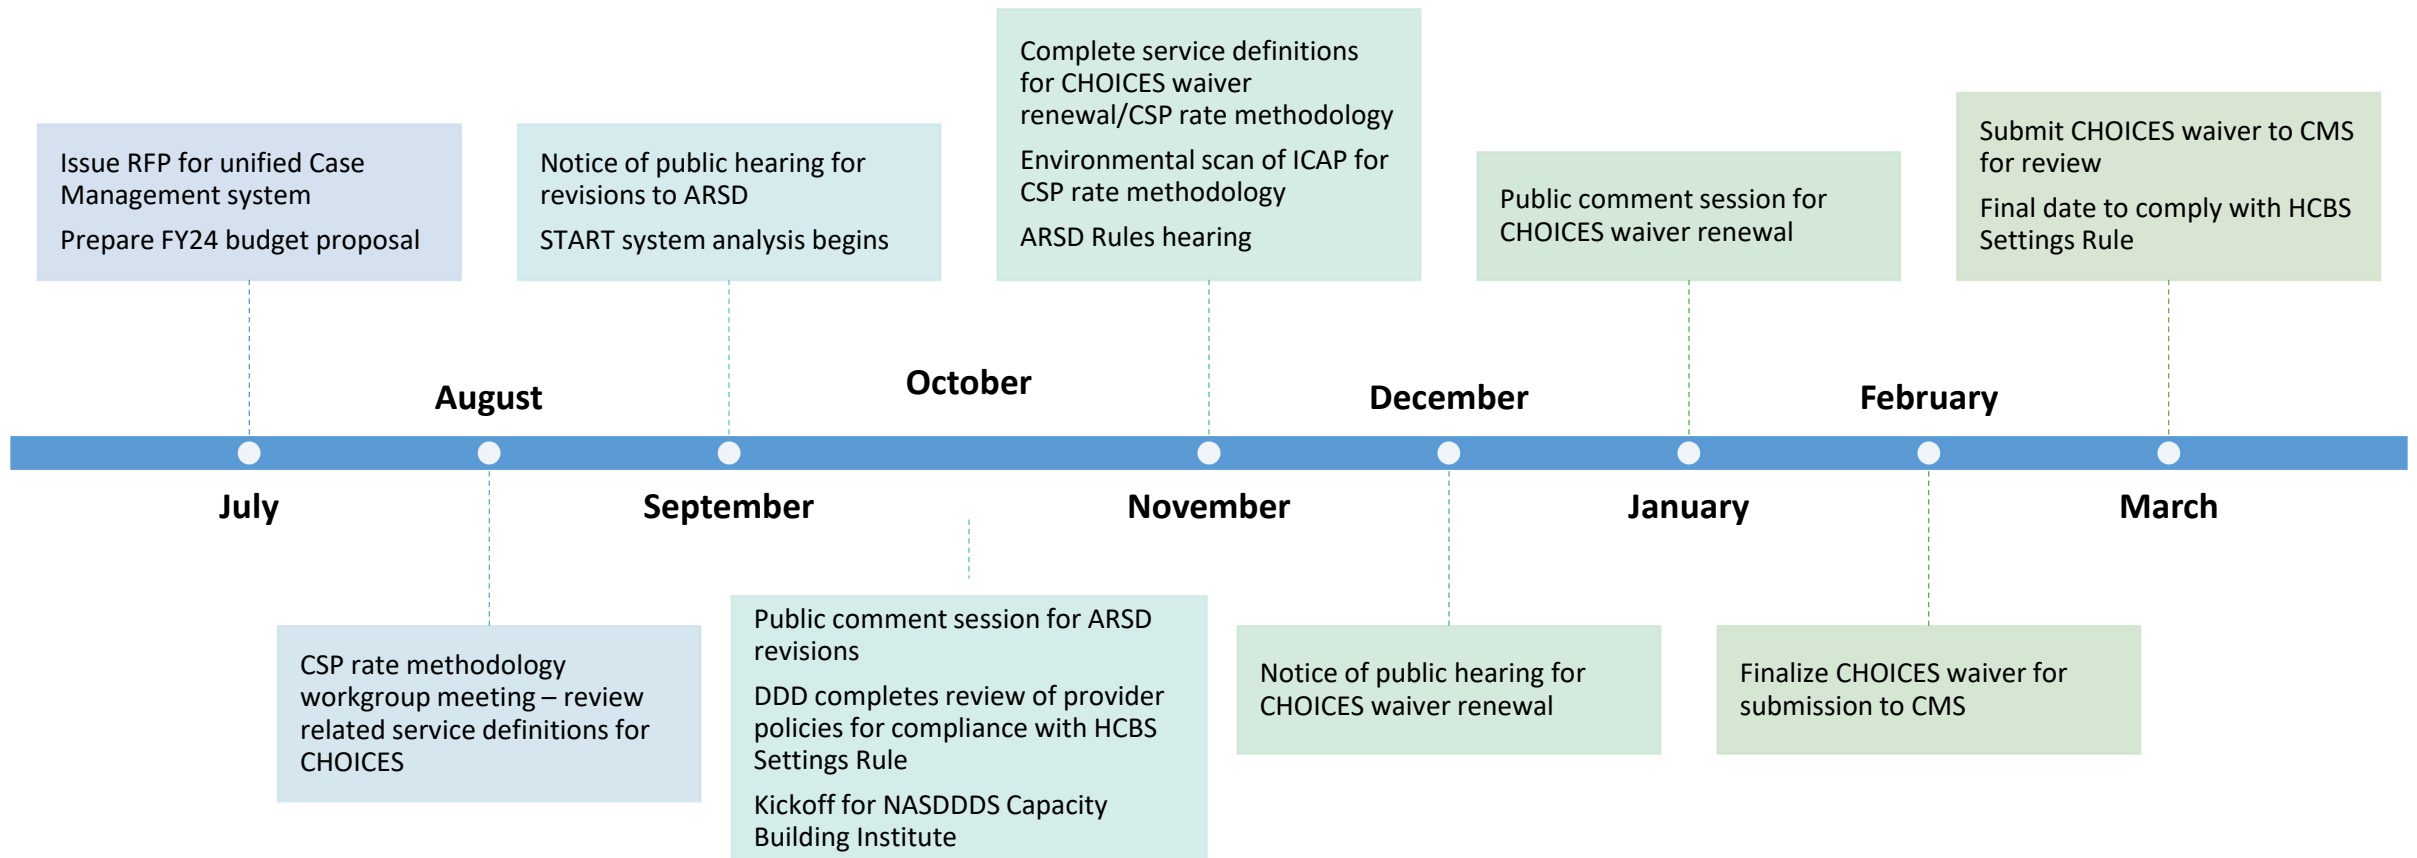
Issue RFP for unified Case Management system

Prepare FY24 budget proposal

Notice of public hearing for revisions to ARSD

START system analysis begins

Complete service definitions for CHOICES waiver renewal/CSP rate methodology

Environmental scan of ICAP for CSP rate methodology

ARSD Rules hearing

Public comment session for CHOICES waiver renewal

Submit CHOICES waiver to CMS for review

Final date to comply with HCBS Settings Rule

August

October

December

February

July

September

November

January

March

CSP rate methodology workgroup meeting – review related service definitions for CHOICES

Public comment session for ARSD revisions

DDD completes review of provider policies for compliance with HCBS Settings Rule

Kickoff for NASDDDS Capacity Building Institute

Notice of public hearing for CHOICES waiver renewal

Finalize CHOICES waiver for submission to CMS